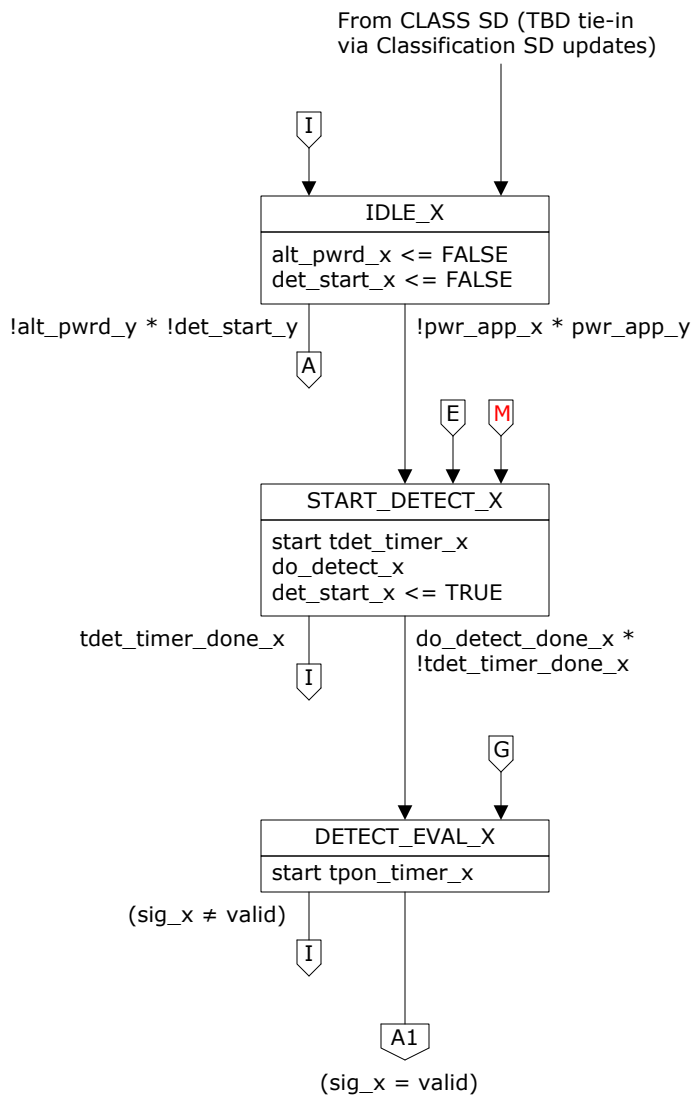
From CLASS SD (TBD tie-in via Classification SD updates)

I

IDLE_X

alt_pwrd_x <= FALSE
det_start_x <= FALSE

!alt_pwrd_y * !det_start_y

A

!pwr_app_x * pwr_app_y

E

M

START_DETECT_X

start tdet_timer_x
do_detect_x
det_start_x <= TRUE

tdet_timer_done_x

I

do_detect_done_x * !tdet_timer_done_x

G

DETECT_EVAL_X

start tpon_timer_x

(sig_x ≠ valid)

I

A1

(sig_x = valid)